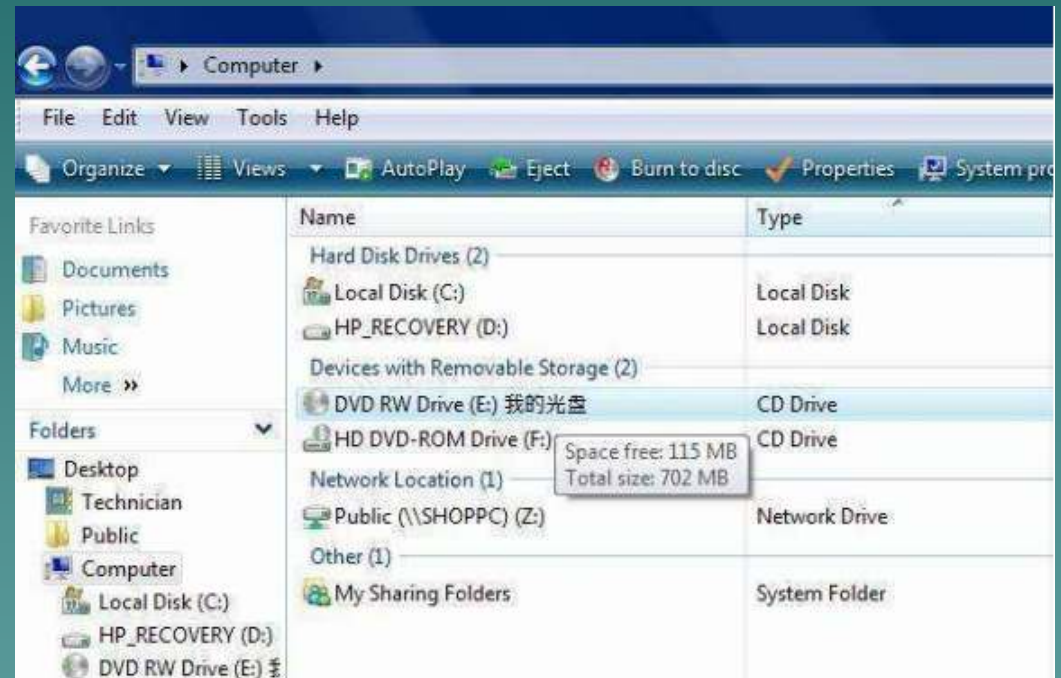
Computer ▸

File Edit View Tools Help

Organize ▾ Views ▾ AutoPlay Eject Burn to disc Properties System pro

Favorite Links

Documents

Pictures

Music

More »

Folders

Desktop

Technician

Public

Computer

Local Disk (C:)

HP_RECOVERY (D:)

DVD RW Drive (E:) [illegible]

| Name | Type |
|---|---|
| Hard Disk Drives (2) | |
| Local Disk (C:) | Local Disk |
| HP_RECOVERY (D:) | Local Disk |
| Devices with Removable Storage (2) | |
| DVD RW Drive (E:) 我的光盘 | CD Drive |
| HD DVD-ROM Drive (F:) | CD Drive |
| Network Location (1) | |
| Public (\\SHOPPC) (Z:) | Network Drive |
| Other (1) | |
| My Sharing Folders | System Folder |

Space free: 115 MB
Total size: 702 MB